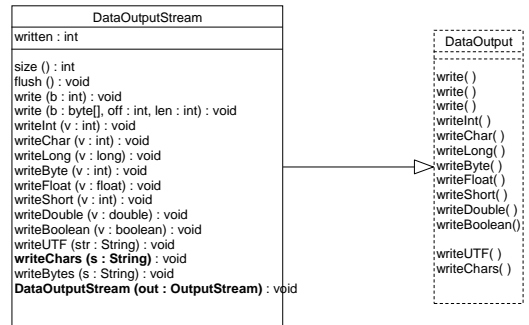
DataOutputStream

written : int

size () : int
flush () : void
write (b : int) : void
write (b : byte[], off : int, len : int) : void
writeInt (v : int) : void
writeChar (v : int) : void
writeLong (v : long) : void
writeByte (v : int) : void
writeFloat (v : float) : void
writeShort (v : int) : void
writeDouble (v : double) : void
writeBoolean (v : boolean) : void
writeUTF (str : String) : void
**writeChars (s : String)** : void
writeBytes (s : String) : void
**DataOutputStream (out : OutputStream)** : void

DataOutput

write( )
write( )
write( )
writeInt( )
writeChar( )
writeLong( )
writeByte( )
writeFloat( )
writeShort( )
writeDouble( )
writeBoolean()

writeUTF( )
writeChars( )